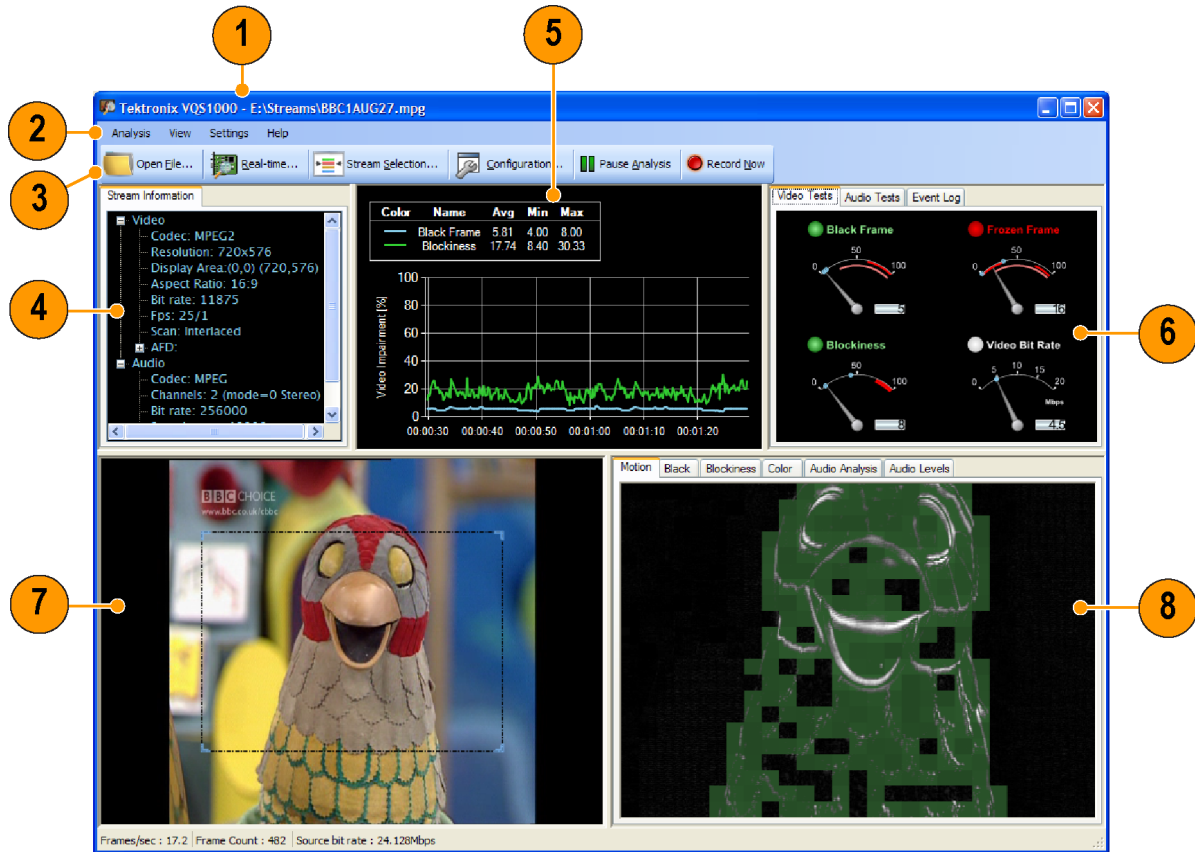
1

5

Tektronix VQS1000 - E:\Streams\BBC1AUG27.mpg

2

Analysis View Settings Help

3

Open File... Real-time... Stream Selection... Configuration... Pause Analysis Record Now

Stream Information

Video
Codec: MPEG2
Resolution: 720x576
Display Area:(0,0) (720,576)
Aspect Ratio: 16:9
Bit rate: 11875
Fps: 25/1
Scan: Interlaced
AFD:
Audio
Codec: MPEG
Channels: 2 (mode=0 Stereo)
Bit rate: 256000
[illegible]

4

| Color | Name | Avg | Min | Max |
|---|---|---|---|---|
| | Black Frame | 5.81 | 4.00 | 8.00 |
| | Blockiness | 17.74 | 8.40 | 30.33 |

Video Impairment [%]

100
80
60
40
20
0

00:00:30 00:00:40 00:00:50 00:01:00 00:01:10 00:01:20

Video Tests Audio Tests Event Log

Black Frame
0 50 100
5

Frozen Frame
0 50 100
16

Blockiness
0 50 100
8

Video Bit Rate
0 5 10 15 20
Mbps
4.6

6

BBC CHOICE
www.bbc.co.uk/cbbc

7

Motion Black Blockiness Color Audio Analysis Audio Levels

8

Frames/sec : 17.2 Frame Count : 482 Source bit rate : 24.128Mbps